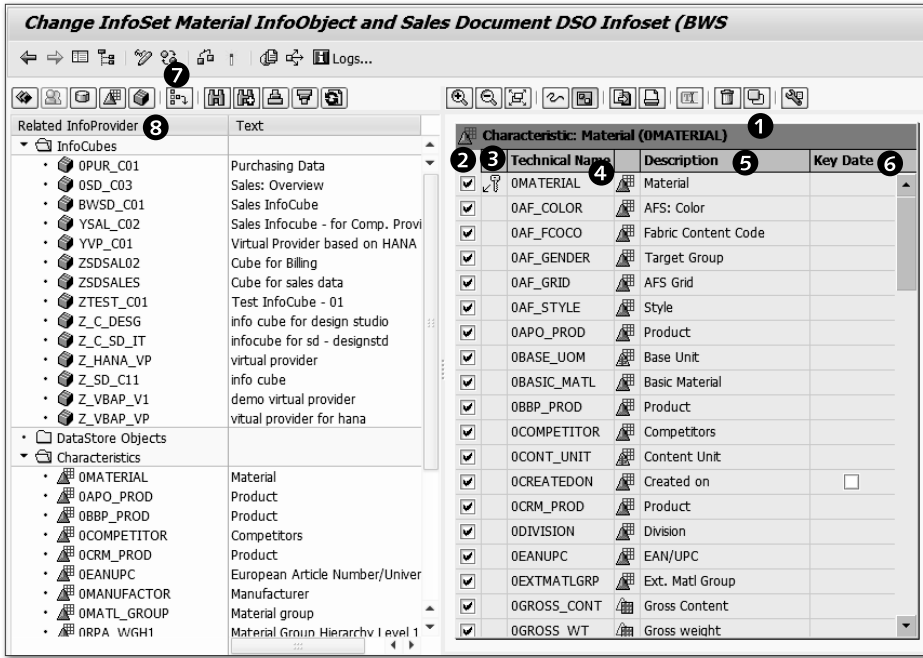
Change InfoSet Material InfoObject and Sales Document DSO Infoset (BWS

Logs...

7

| Related InfoProvider 8 | Text |
|---|---|
| InfoCubes | |
| 0PUR_C01 | Purchasing Data |
| 0SD_C03 | Sales: Overview |
| BWSD_C01 | Sales InfoCube |
| YSAL_C02 | Sales Infocube - for Comp. Provi |
| YVP_C01 | Virtual Provider based on HANA |
| ZSDSAL02 | Cube for Billing |
| ZSDSALES | Cube for sales data |
| ZTEST_C01 | Test InfoCube - 01 |
| Z_C_DESG | info cube for design studio |
| Z_C_SD_IT | infocube for sd - designstd |
| Z_HANA_VP | virtual provider |
| Z_SD_C11 | info cube |
| Z_VBAP_V1 | demo virtual provider |
| Z_VBAP_VP | vitual provider for hana |
| DataStore Objects | |
| Characteristics | |
| 0MATERIAL | Material |
| 0APO_PROD | Product |
| 0BBP_PROD | Product |
| 0COMPETITOR | Competitors |
| 0CRM_PROD | Product |
| 0EANUPC | European Article Number/Univer |
| 0MANUFACTOR | Manufacturer |
| 0MATL_GROUP | Material group |
| 0RPA_WGH1 | Material Group Hierarchy Level 1 |

Characteristic: Material (0MATERIAL) 1

| 2 | 3 | Technical Name 4 | Description 5 | Key Date 6 |
|---|---|---|---|---|
| ☑ | | 0MATERIAL | Material | |
| ☑ | | 0AF_COLOR | AFS: Color | |
| ☑ | | 0AF_FCOCO | Fabric Content Code | |
| ☑ | | 0AF_GENDER | Target Group | |
| ☑ | | 0AF_GRID | AFS Grid | |
| ☑ | | 0AF_STYLE | Style | |
| ☑ | | 0APO_PROD | Product | |
| ☑ | | 0BASE_UOM | Base Unit | |
| ☑ | | 0BASIC_MATL | Basic Material | |
| ☑ | | 0BBP_PROD | Product | |
| ☑ | | 0COMPETITOR | Competitors | |
| ☑ | | 0CONT_UNIT | Content Unit | |
| ☑ | | 0CREATEDON | Created on | ☐ |
| ☑ | | 0CRM_PROD | Product | |
| ☑ | | 0DIVISION | Division | |
| ☑ | | 0EANUPC | EAN/UPC | |
| ☑ | | 0EXTMATLGRP | Ext. Matl Group | |
| ☑ | | 0GROSS_CONT | Gross Content | |
| ☑ | | 0GROSS_WT | Gross weight | |